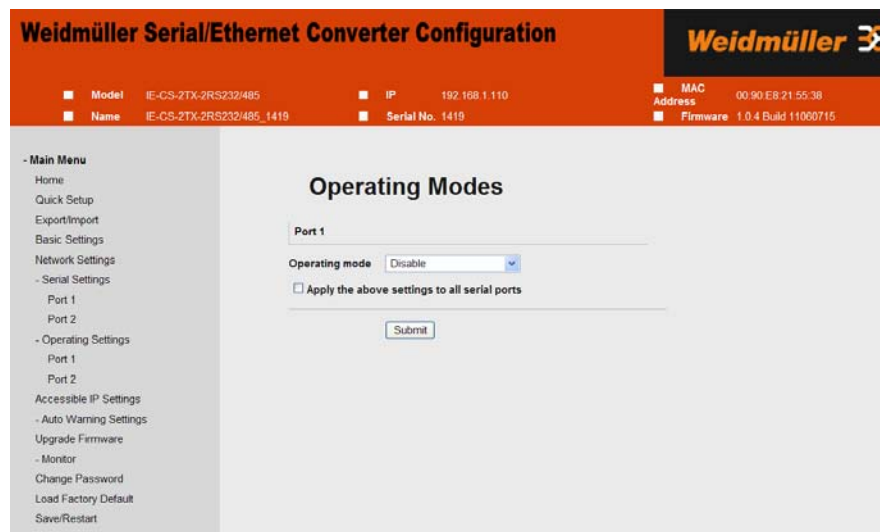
Weidmüller Serial/Ethernet Converter Configuration

Weidmüller

Model IE-CS-2TX-2RS232/485
Name IE-CS-2TX-2RS232/485_1419
IP 192.168.1.110
Serial No. 1419
MAC Address 00:90:E8:21:55:38
Firmware 1.0.4 Build 11060715

- Main Menu
Home
Quick Setup
Export/Import
Basic Settings
Network Settings
- Serial Settings
Port 1
Port 2
- Operating Settings
Port 1
Port 2
Accessible IP Settings
- Auto Warning Settings
Upgrade Firmware
- Monitor
Change Password
Load Factory Default
Save/Restart

Operating Modes

Port 1

Operating mode Disable

Apply the above settings to all serial ports

Submit